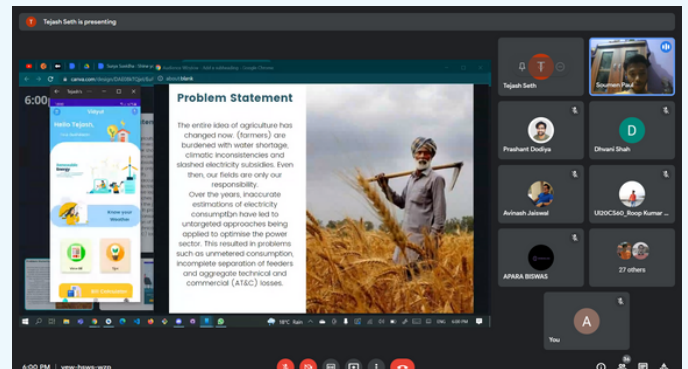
Tejash Seth is presenting

canva.com/design/DAE8kYQpd/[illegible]

6:00

Vidyut

Hello Tejash,

Renewable Energy

Know your Weather

Problem Statement

The entire idea of agriculture has changed now. (farmers) are burdened with water shortage, climatic inconsistencies and slashed electricity subsidies. Even then, our fields are only our responsibility.

Over the years, inaccurate estimations of electricity consumption have led to untargeted approaches being applied to optimise the power sector. This resulted in problems such as unmetered consumption, incomplete separation of feeders and aggregate technical and commercial (AT&C) losses.

Tejash Seth

Soumen Paul

Prashant Dodiya

Dhvani Shah

Avinash Jaiswal

U20CS60_Roop Kumar

APARA BISWAS

27 others

You

6:00 PM | vrw-hsws-wzp